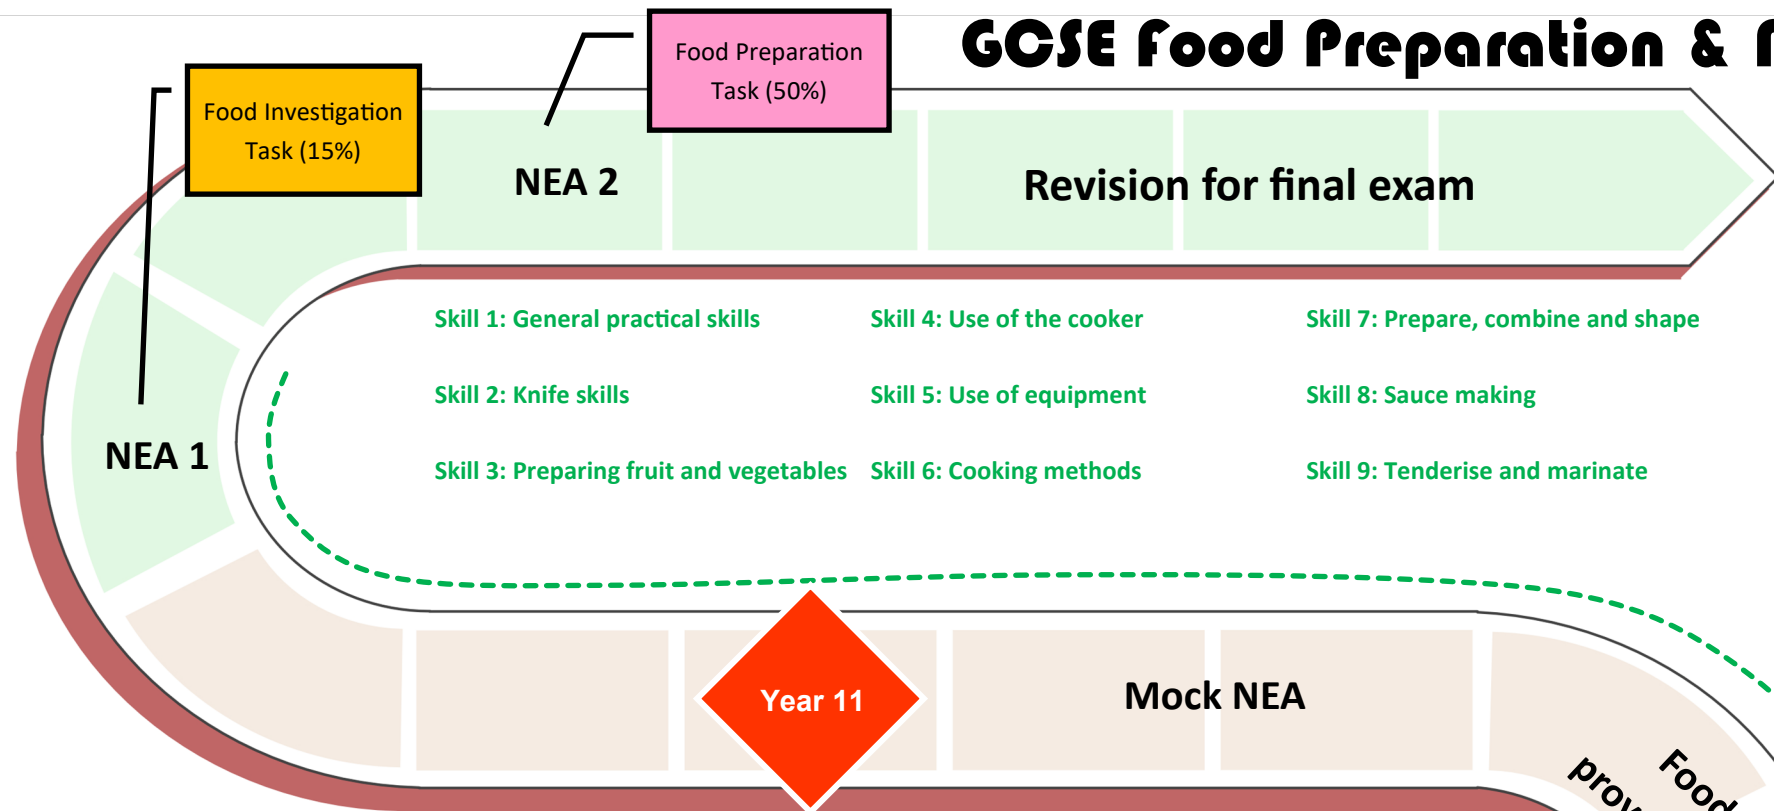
GCSE Food Preparation & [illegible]

Food Investigation Task (15%)

Food Preparation Task (50%)

NEA 2

Revision for final exam

Skill 1: General practical skills

Skill 4: Use of the cooker

Skill 7: Prepare, combine and shape

Skill 2: Knife skills

Skill 5: Use of equipment

Skill 8: Sauce making

NEA 1

Skill 3: Preparing fruit and vegetables

Skill 6: Cooking methods

Skill 9: Tenderise and marinate

Year 11

Mock NEA

Food prov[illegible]